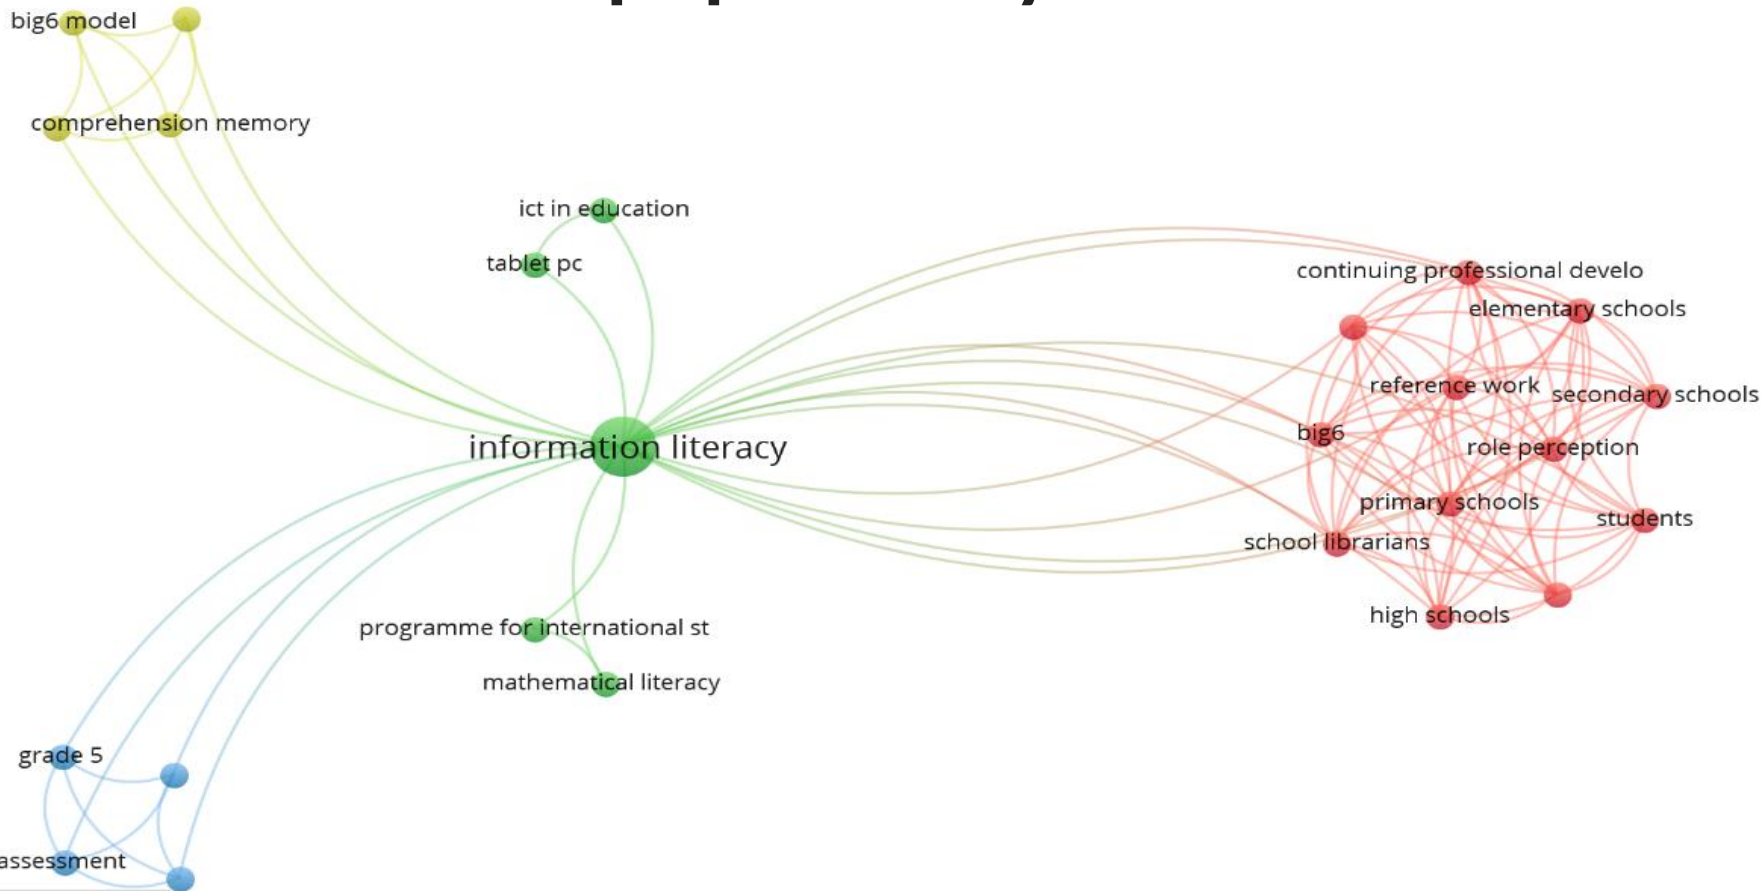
big6 model

comprehension memory

ict in education

tablet pc

information literacy

programme for international st

mathematical literacy

continuing professional develo

elementary schools

reference work

secondary schools

big6

role perception

primary schools

students

school librarians

high schools

grade 5

assessment